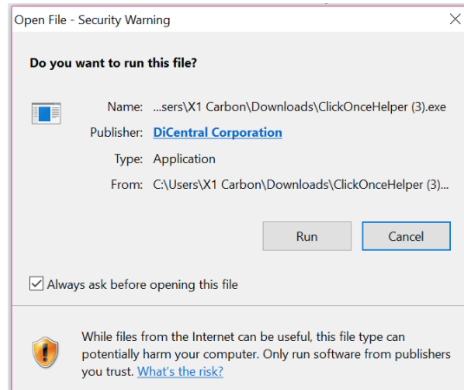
Open File - Security Warning

Do you want to run this file?

Name: ...sers\X1 Carbon\Downloads\ClickOnceHelper (3).exe

Publisher: DiCentral Corporation

Type: Application

From: C:\Users\X1 Carbon\Downloads\ClickOnceHelper (3)...

Run

Cancel

Always ask before opening this file

While files from the Internet can be useful, this file type can potentially harm your computer. Only run software from publishers you trust. What's the risk?